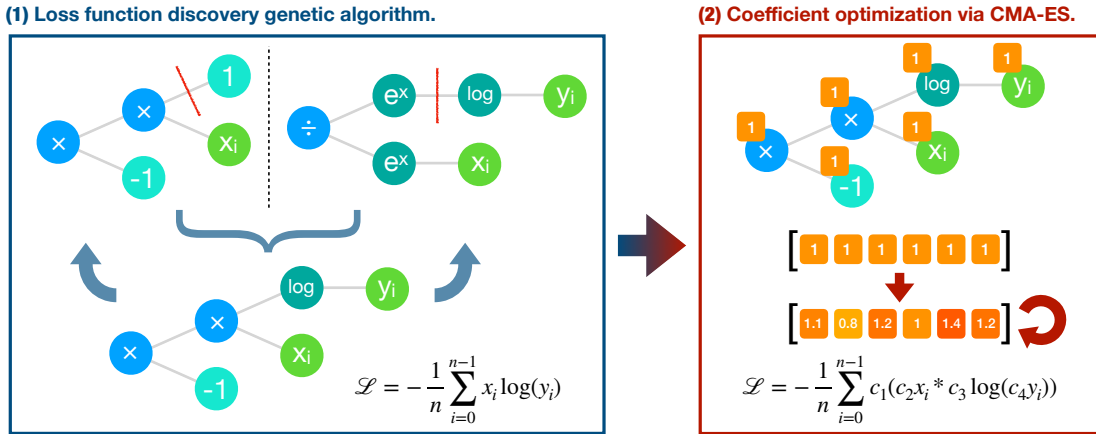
(1) Loss function discovery genetic algorithm.

× × 1 $x_i$ -1

÷ $e^x$ log $y_i$ $e^x$ $x_i$

× × log $y_i$ $x_i$ -1

$\mathscr{L} = -\frac{1}{n}\sum_{i=0}^{n-1} x_i \log(y_i)$

(2) Coefficient optimization via CMA-ES.

1 1 1 1 1
× × log $y_i$ $x_i$ -1

[ 1 1 1 1 1 1 ]

[ 1.1 0.8 1.2 1 1.4 1.2 ]

$\mathscr{L} = -\frac{1}{n}\sum_{i=0}^{n-1} c_1(c_2 x_i * c_3 \log(c_4 y_i))$